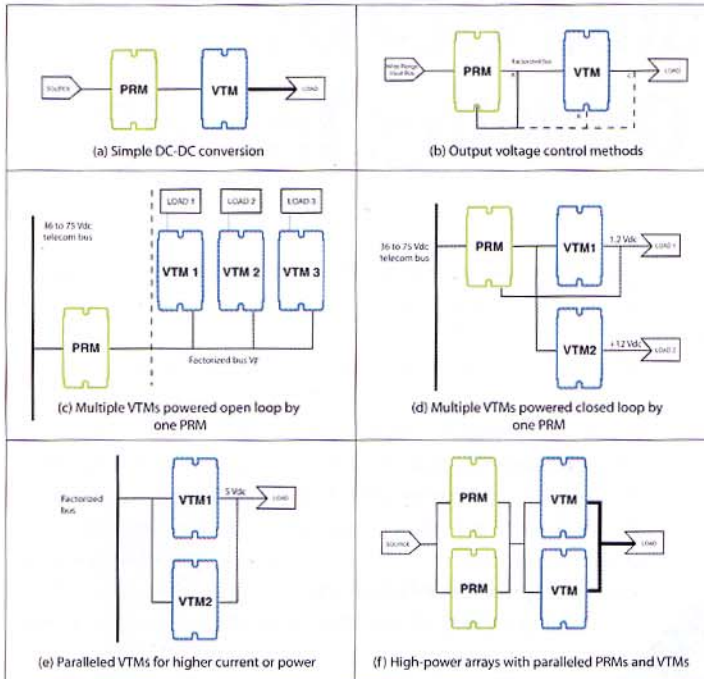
SOURCE

PRM

VTM

LOAD

(a) Simple DC-DC conversion

Wide Range Input Bus

PRM

Factorized bus

VTM

LOAD

(b) Output voltage control methods

36 to 75 Vdc telecom bus

LOAD 1

LOAD 2

LOAD 3

VTM 1

VTM 2

VTM 3

PRM

Factorized bus Vf

(c) Multiple VTMs powered open loop by one PRM

36 to 75 Vdc telecom bus

PRM

VTM1

1.2 Vdc

LOAD 1

VTM2

+1.2 Vdc

LOAD 2

(d) Multiple VTMs powered closed loop by one PRM

Factorized bus

VTM1

5 Vdc

LOAD

VTM2

(e) Paralleled VTMs for higher current or power

SOURCE

PRM

PRM

VTM

VTM

LOAD

(f) High-power arrays with paralleled PRMs and VTMs